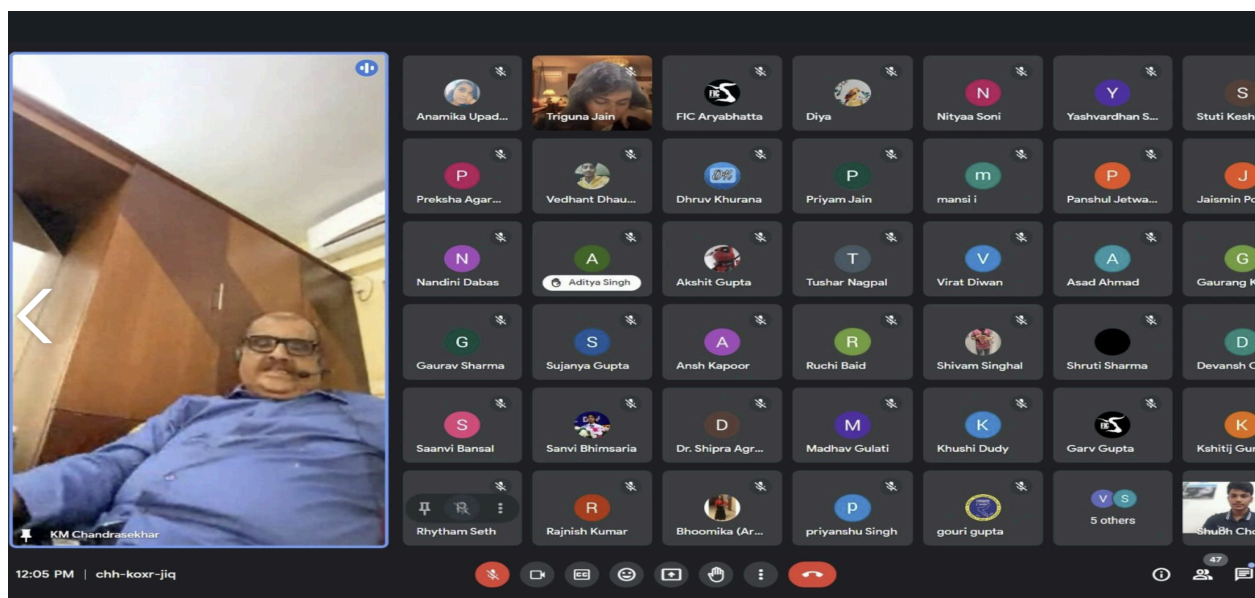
KM Chandrasekhar

Anamika Upad...
Triguna Jain
FIC Aryabhatta
Diya
N Nityaa Soni
Y Yashvardhan S...
S Stuti Kesh

P Preksha Agar...
Vedhant Dhau...
Dhruv Khurana
P Priyam Jain
m mansi i
P Panshul Jetwa...
J Jaismin P

N Nandini Dabas
A Aditya Singh
Akshit Gupta
T Tushar Nagpal
V Virat Diwan
A Asad Ahmad
G Gaurang K

G Gaurav Sharma
S Sujanya Gupta
A Ansh Kapoor
R Ruchi Baid
Shivam Singhal
Shruti Sharma
D Devansh

S Saanvi Bansal
Sanvi Bhimsaria
D Dr. Shipra Agr...
M Madhav Gulati
K Khushi Dudy
Garv Gupta
K Kshitij Gu

Rhytham Seth
R Rajnish Kumar
Bhoomika (Ar...
p priyanshu Singh
gouri gupta
V S 5 others
Shubh Ch

12:05 PM | chh-koxr-jiq

47